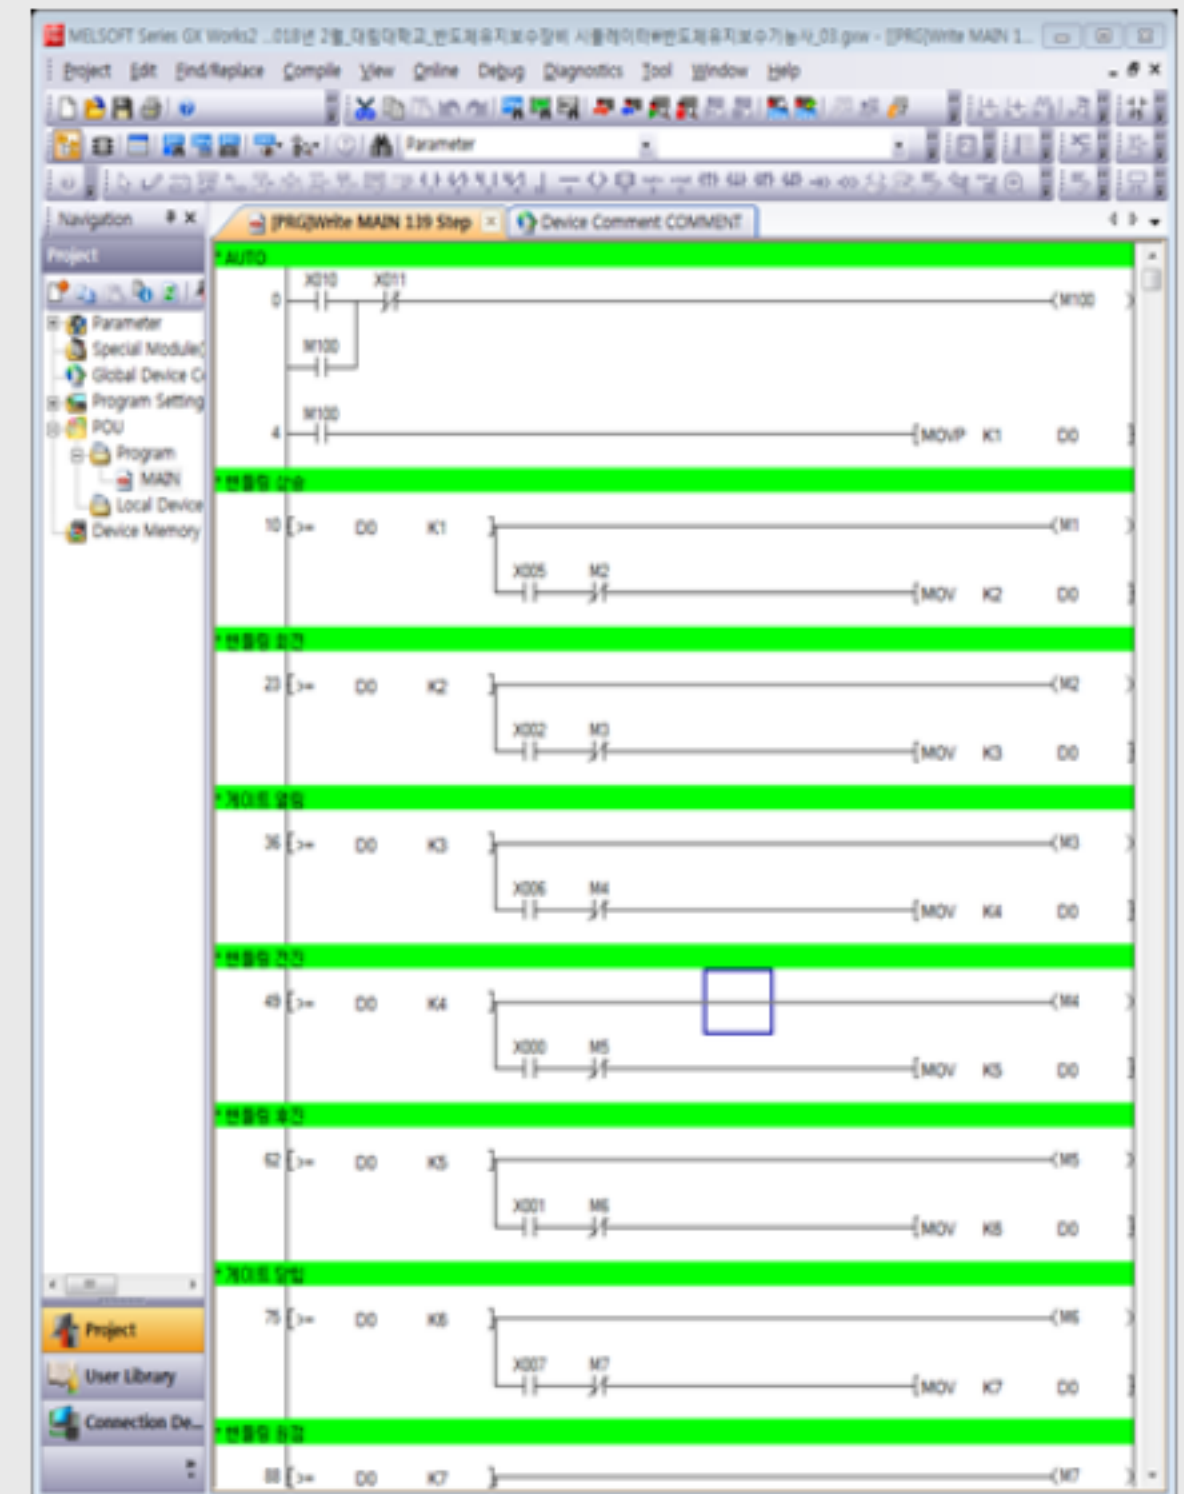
MELSOFT Series GX Works2 ...018년 2월_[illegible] - [PRG]Write MAIN 1...

Project Edit Find/Replace Compile View Online Debug Diagnostics Tool Window Help

Parameter

Navigation

Project

Parameter
Special Module
Global Device C
Program Setting
POU
Program
MAIN
Local Device
Device Memory

Project
User Library
Connection De...

[PRG]Write MAIN 139 Step
Device Comment COMMENT

*AUTO
0 X010 X011 (M100)
M100
4 M100 [MOVP K1 D0]
*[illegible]
10 [>= D0 K1] (M1)
X005 M2 [MOV K2 D0]
*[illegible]
23 [>= D0 K2] (M2)
X002 M3 [MOV K3 D0]
*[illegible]
36 [>= D0 K3] (M3)
X006 M4 [MOV K4 D0]
*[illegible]
49 [>= D0 K4] (M4)
X000 M5 [MOV K5 D0]
*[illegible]
62 [>= D0 K5] (M5)
X001 M6 [MOV K6 D0]
*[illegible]
75 [>= D0 K6] (M6)
X007 M7 [MOV K7 D0]
*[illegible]
88 [>= D0 K7] (M7)